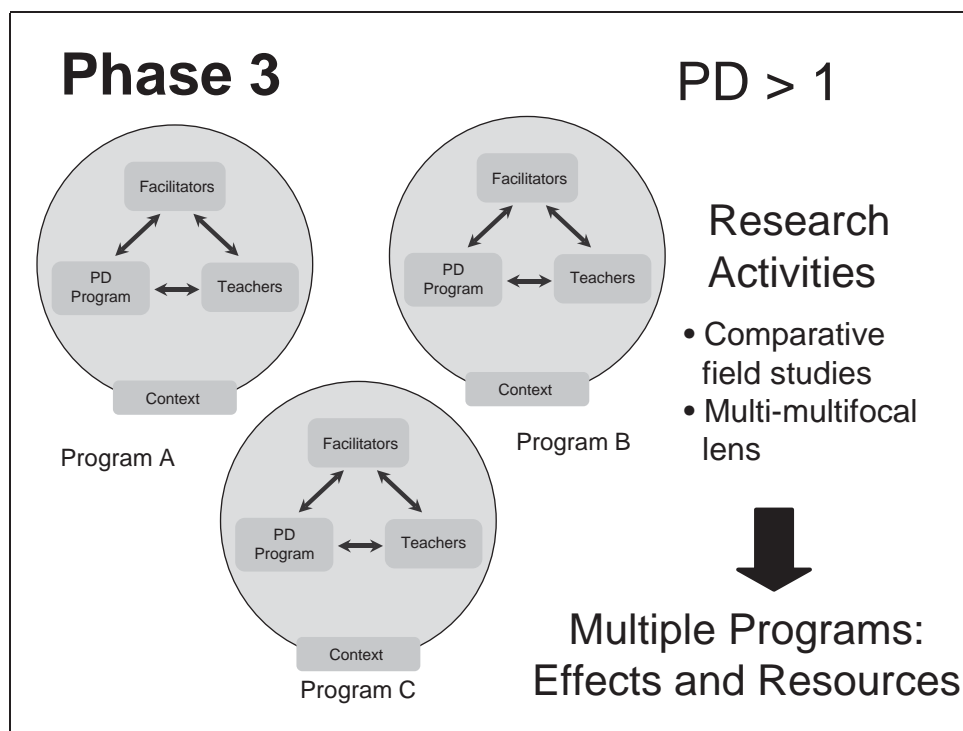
Phase 3

PD > 1

Facilitators

PD Program

Teachers

Context

Program A

Facilitators

PD Program

Teachers

Context

Program B

Facilitators

PD Program

Teachers

Context

Program C

Research Activities

• Comparative field studies
• Multi-multifocal lens

Multiple Programs: Effects and Resources